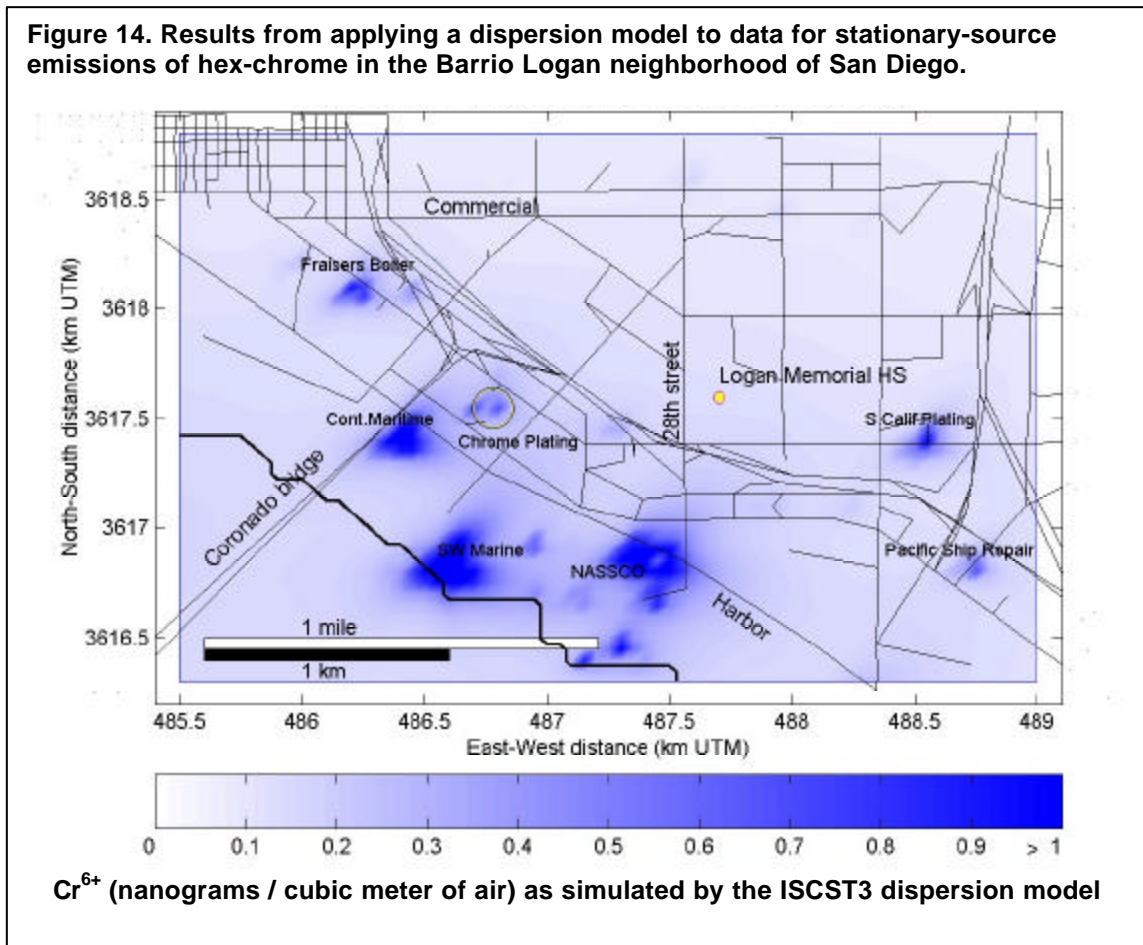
Figure 14. Results from applying a dispersion model to data for stationary-source emissions of hex-chrome in the Barrio Logan neighborhood of San Diego.

3618.5
3618
3617.5
3617
3616.5

North-South distance (km UTM)

Commercial

Fraisers Boiler

28th street

Logan Memorial HS

Cont.Maritime

Chrome Plating

S Calif Plating

Coronado bridge

SW Marine

NASSCO

Pacific Ship Repair

Harbor

1 mile

1 km

485.5 486 486.5 487 487.5 488 488.5 489

East-West distance (km UTM)

0 0.1 0.2 0.3 0.4 0.5 0.6 0.7 0.8 0.9 > 1

$Cr^{6+}$ (nanograms / cubic meter of air) as simulated by the ISCST3 dispersion model